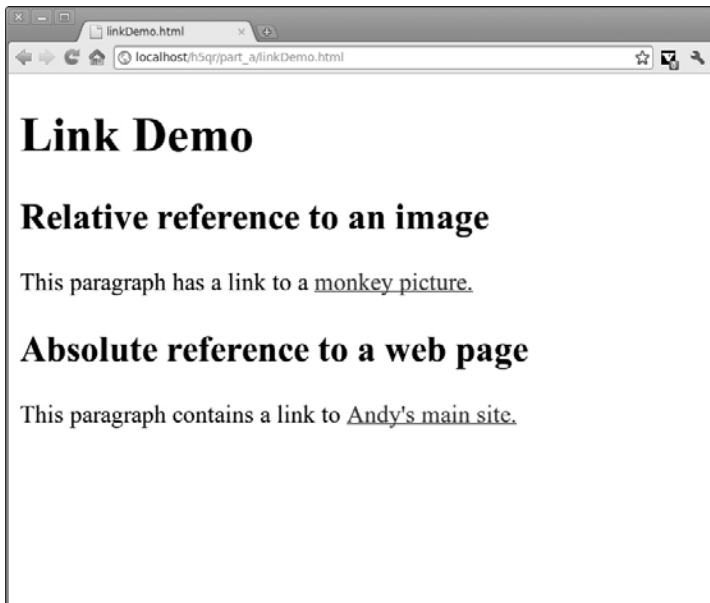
linkDemo.html

localhost/h5qr/part_a/linkDemo.html

# Link Demo

## Relative reference to an image

This paragraph has a link to a monkey picture.

## Absolute reference to a web page

This paragraph contains a link to Andy's main site.